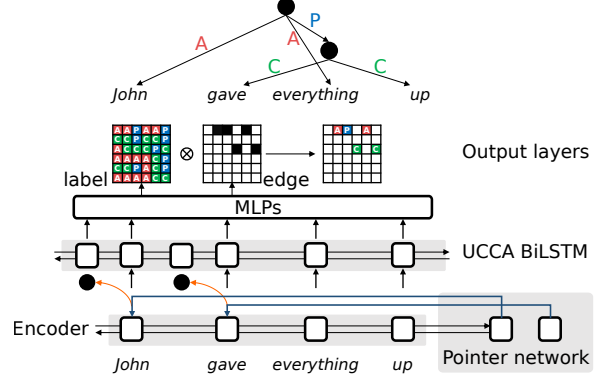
A
P
A
C
C
John gave everything up

A A P A A P
C C P C C P
A C C C P C
A A A A C P
C C P C C P
C A A A C P

⊗

A P A
C C

Output layers
label
edge
MLPs
UCCA BiLSTM
Encoder
John gave everything up
Pointer network